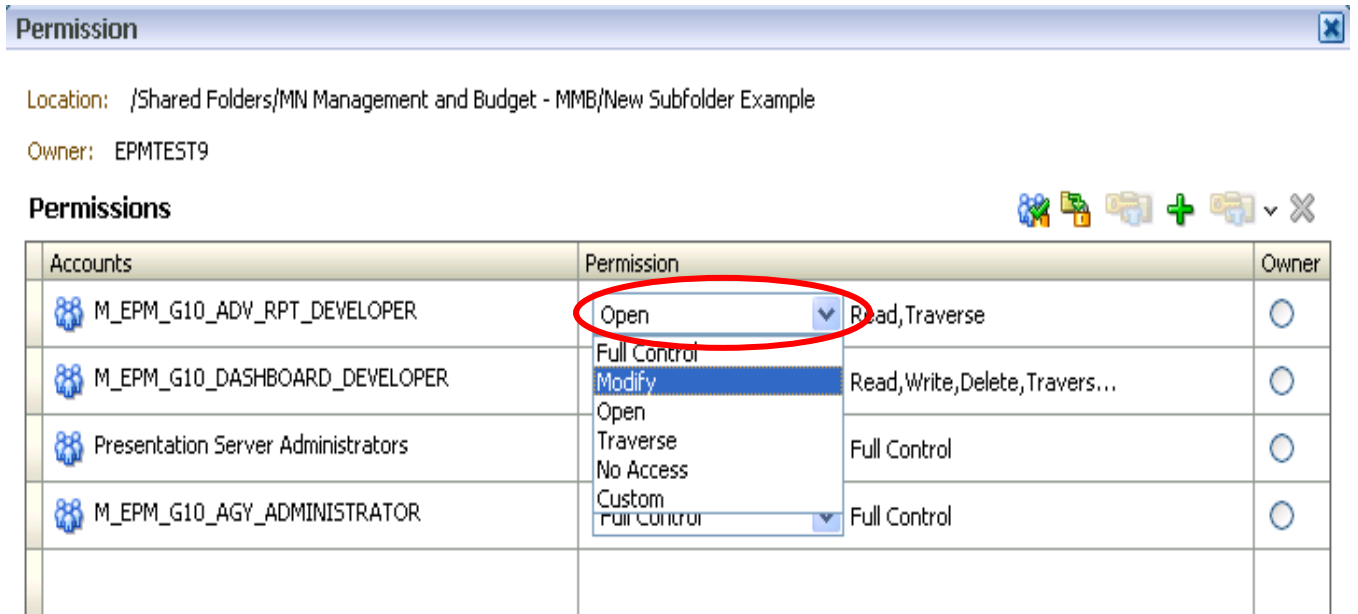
Permission

Location: /Shared Folders/MN Management and Budget - MMB/New Subfolder Example

Owner: EPMTEST9

Permissions

| Accounts | Permission | | Owner |
|---|---|---|---|
| M_EPM_G10_ADV_RPT_DEVELOPER | Open | Read,Traverse | |
| M_EPM_G10_DASHBOARD_DEVELOPER | | Read,Write,Delete,Travers... | |
| Presentation Server Administrators | | Full Control | |
| M_EPM_G10_AGY_ADMINISTRATOR | Full Control | Full Control | |

Full Control
Modify
Open
Traverse
No Access
Custom